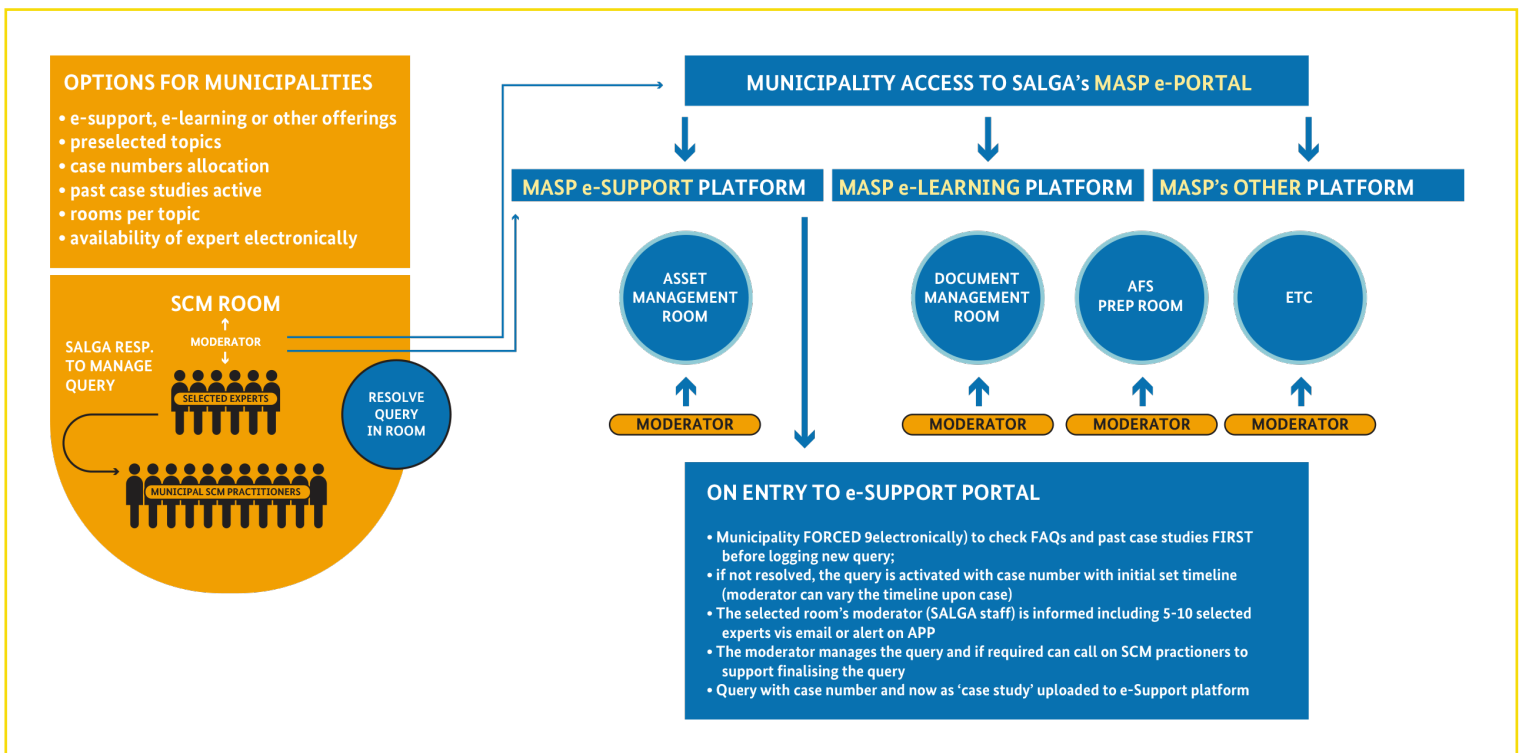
OPTIONS FOR MUNICIPALITIES

• e-support, e-learning or other offerings
• preselected topics
• case numbers allocation
• past case studies active
• rooms per topic
• availability of expert electronically

SCM ROOM

SALGA RESP. TO MANAGE QUERY

MODERATOR

SELECTED EXPERTS

MUNICIPAL SCM PRACTITIONERS

RESOLVE QUERY IN ROOM

MUNICIPALITY ACCESS TO SALGA's MASP e-PORTAL

MASP e-SUPPORT PLATFORM

MASP e-LEARNING PLATFORM

MASP's OTHER PLATFORM

ASSET MANAGEMENT ROOM

DOCUMENT MANAGEMENT ROOM

AFS PREP ROOM

ETC

MODERATOR

MODERATOR

MODERATOR

MODERATOR

ON ENTRY TO e-SUPPORT PORTAL

• Municipality FORCED 9electronically) to check FAQs and past case studies FIRST before logging new query;
• if not resolved, the query is activated with case number with initial set timeline (moderator can vary the timeline upon case)
• The selected room's moderator (SALGA staff) is informed including 5-10 selected experts vis email or alert on APP
• The moderator manages the query and if required can call on SCM practioners to support finalising the query
• Query with case number and now as 'case study' uploaded to e-Support platform